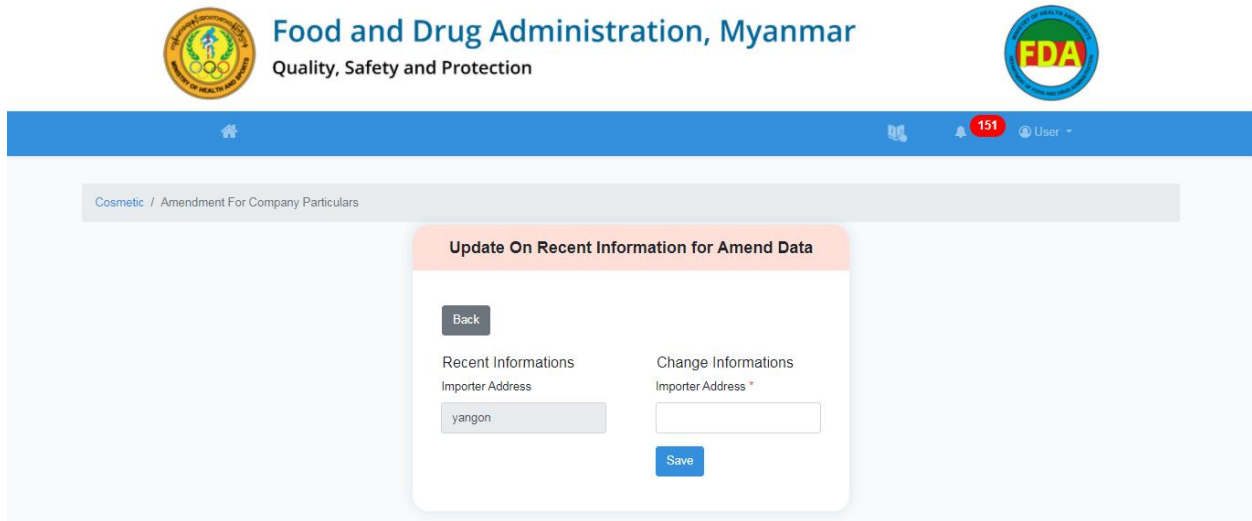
MINISTRY OF HEALTH AND SPORTS

Food and Drug Administration, Myanmar
Quality, Safety and Protection

FDA

151 User

Cosmetic / Amendment For Company Particulars

Update On Recent Information for Amend Data

Back

Recent Informations
Importer Address
yangon

Change Informations
Importer Address *

Save